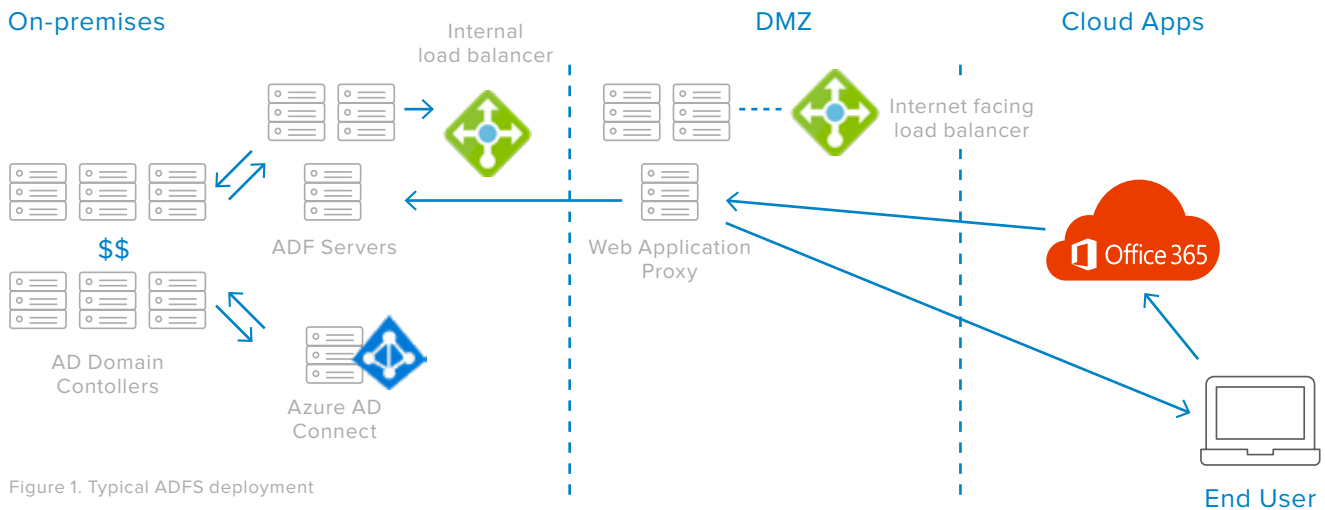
On-premises

Internal load balancer

DMZ

Cloud Apps

Internet facing load balancer

$$

ADF Servers

Web Application Proxy

Office 365

AD Domain Contollers

Azure AD Connect

Figure 1. Typical ADFS deployment

End User